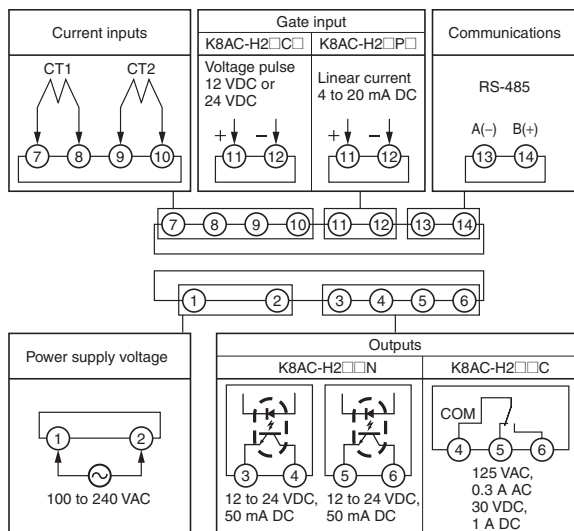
Current inputs

CT1 CT2

7 8 9 10

Gate input

K8AC-H2□C□

Voltage pulse 12 VDC or 24 VDC

+ −

11 12

K8AC-H2□P□

Linear current 4 to 20 mA DC

+ −

11 12

Communications

RS-485

A(−) B(+)

13 14

7 8 9 10 11 12 13 14

1 2 3 4 5 6

Power supply voltage

1 2

100 to 240 VAC

Outputs

K8AC-H2□□N

3 4

12 to 24 VDC, 50 mA DC

5 6

12 to 24 VDC, 50 mA DC

K8AC-H2□□C

COM

4 5 6

125 VAC, 0.3 A AC 30 VDC, 1 A DC